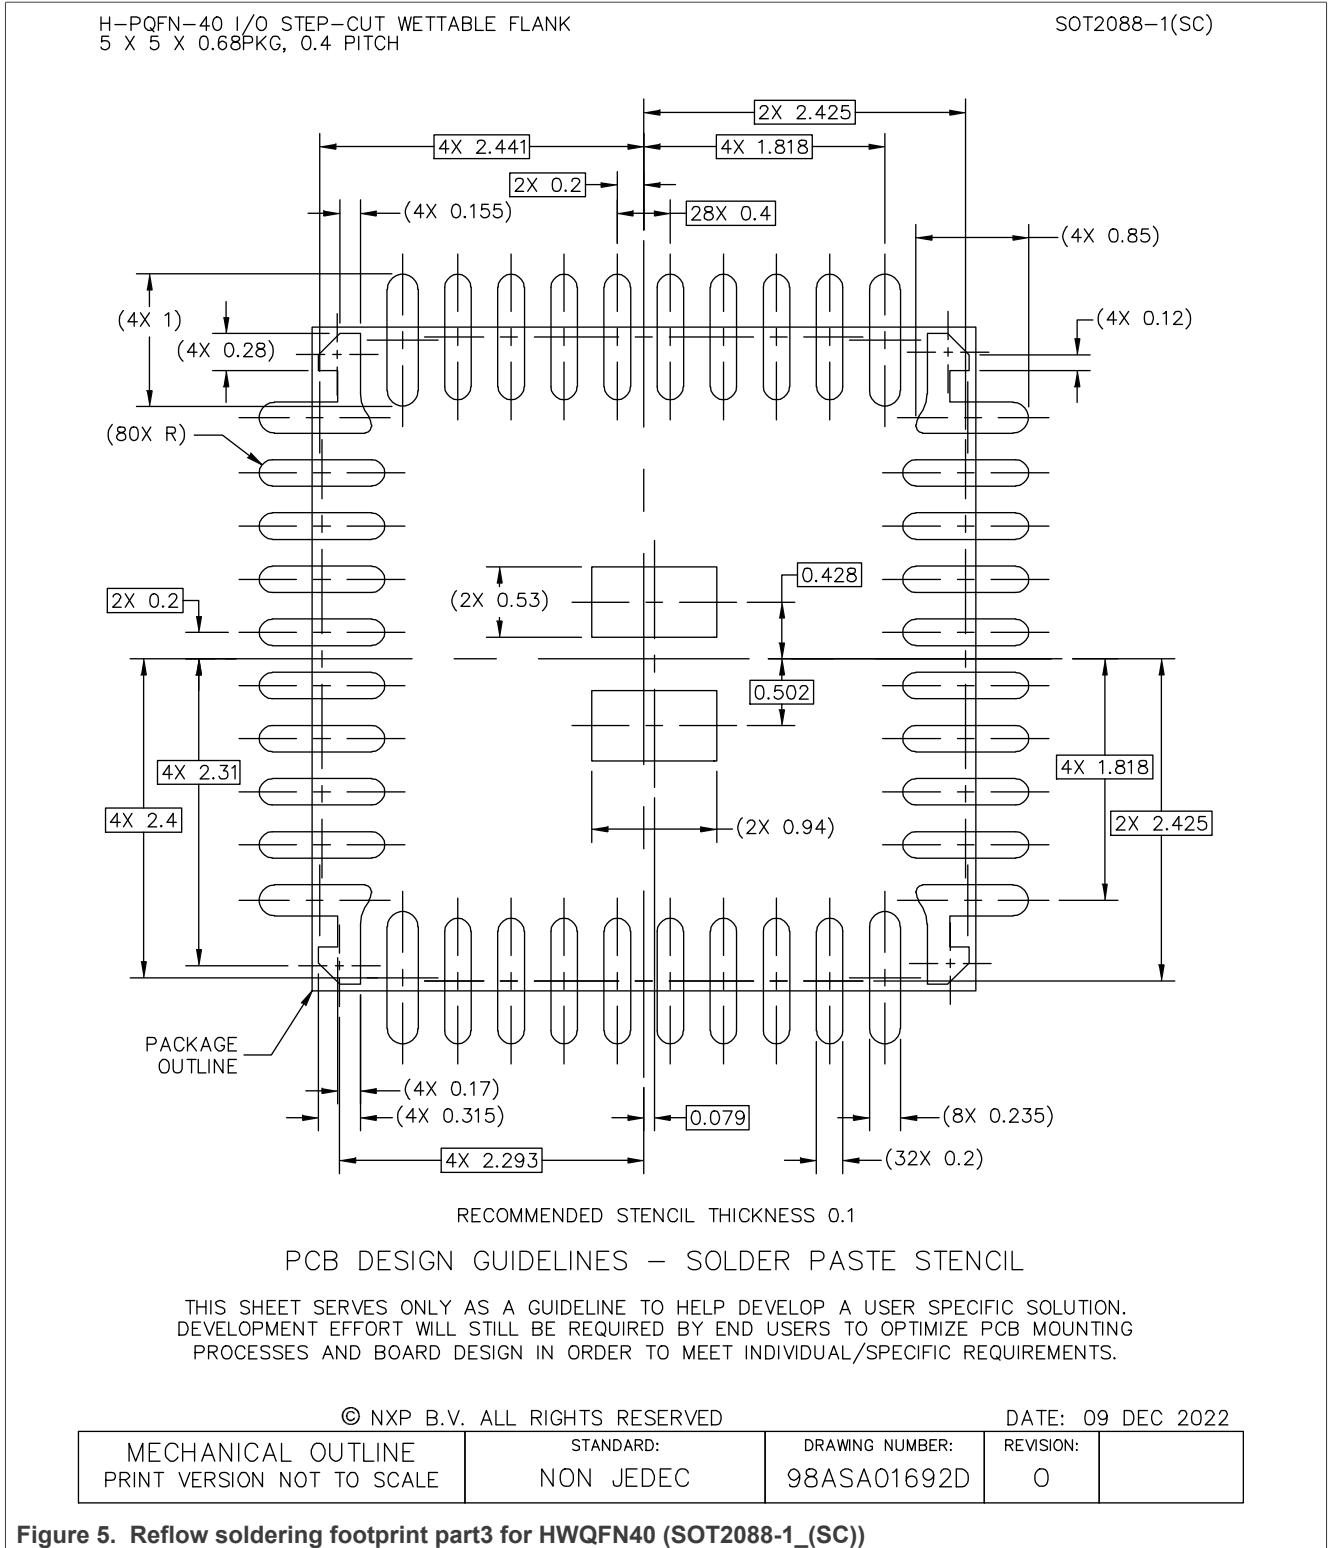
H-PQFN-40 I/O STEP-CUT WETTABLE FLANK
5 X 5 X 0.68PKG, 0.4 PITCH

SOT2088-1(SC)

2X 2.425
4X 2.441
4X 1.818
2X 0.2
(4X 0.155)
28X 0.4
(4X 0.85)
(4X 1)
(4X 0.28)
(4X 0.12)
(80X R)
(2X 0.53)
0.428
2X 0.2
0.502
4X 2.31
4X 2.4
4X 1.818
2X 2.425
(2X 0.94)
PACKAGE OUTLINE
(4X 0.17)
(4X 0.315)
0.079
(8X 0.235)
4X 2.293
(32X 0.2)

RECOMMENDED STENCIL THICKNESS 0.1

PCB DESIGN GUIDELINES – SOLDER PASTE STENCIL

THIS SHEET SERVES ONLY AS A GUIDELINE TO HELP DEVELOP A USER SPECIFIC SOLUTION. DEVELOPMENT EFFORT WILL STILL BE REQUIRED BY END USERS TO OPTIMIZE PCB MOUNTING PROCESSES AND BOARD DESIGN IN ORDER TO MEET INDIVIDUAL/SPECIFIC REQUIREMENTS.

© NXP B.V. ALL RIGHTS RESERVED

DATE: 09 DEC 2022

| MECHANICAL OUTLINE PRINT VERSION NOT TO SCALE | STANDARD: NON JEDEC | DRAWING NUMBER: 98ASA01692D | REVISION: O | |
|---|---|---|---|---|

Figure 5. Reflow soldering footprint part3 for HWQFN40 (SOT2088-1_(SC))